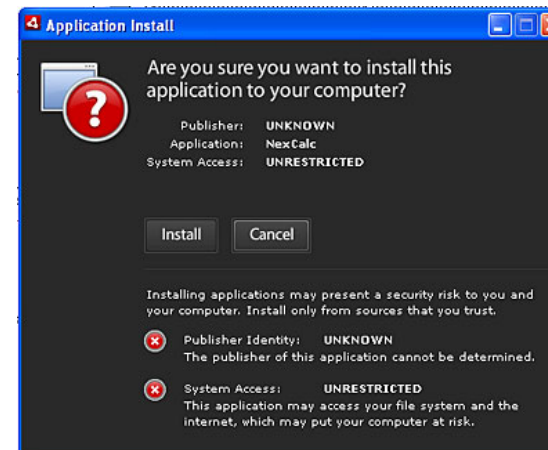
Application Install

Are you sure you want to install this application to your computer?

Publisher: UNKNOWN
Application: NexCalc
System Access: UNRESTRICTED

Install Cancel

Installing applications may present a security risk to you and your computer. Install only from sources that you trust.

Publisher Identity: UNKNOWN
The publisher of this application cannot be determined.

System Access: UNRESTRICTED
This application may access your file system and the internet, which may put your computer at risk.